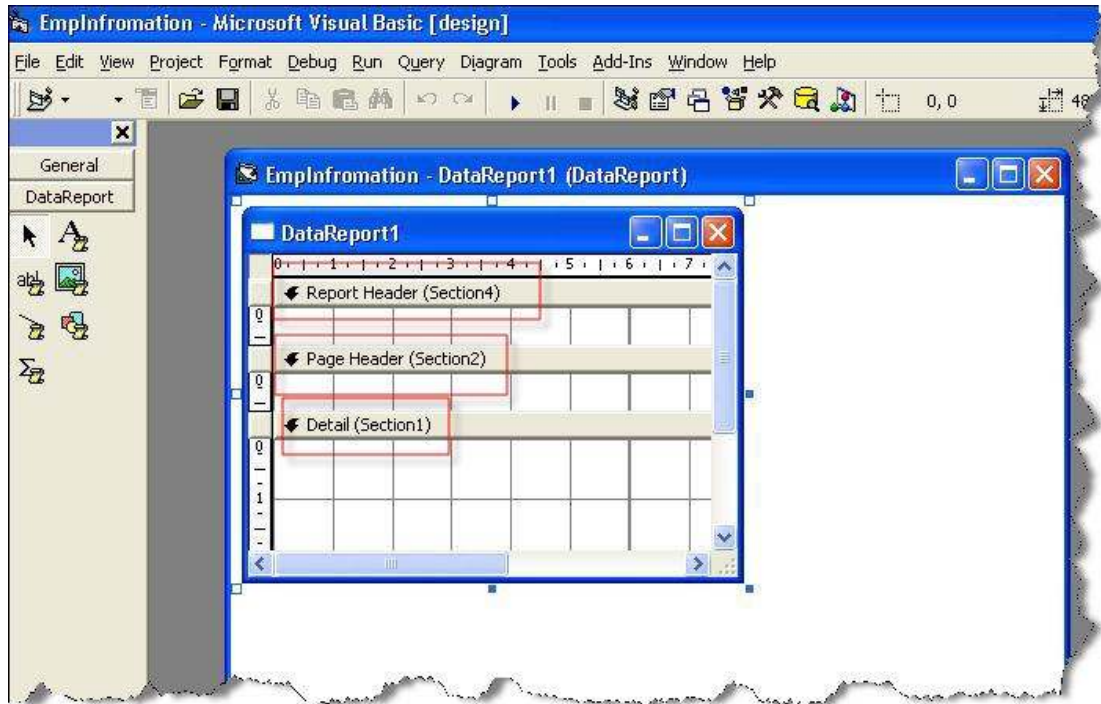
EmpInfromation - Microsoft Visual Basic [design]

File Edit View Project Format Debug Run Query Diagram Tools Add-Ins Window Help

0, 0

48

General

DataReport

EmpInfromation - DataReport1 (DataReport)

DataReport1

0 1 2 3 4 5 6 7

Report Header (Section4)

0

Page Header (Section2)

0

Detail (Section1)

0

1